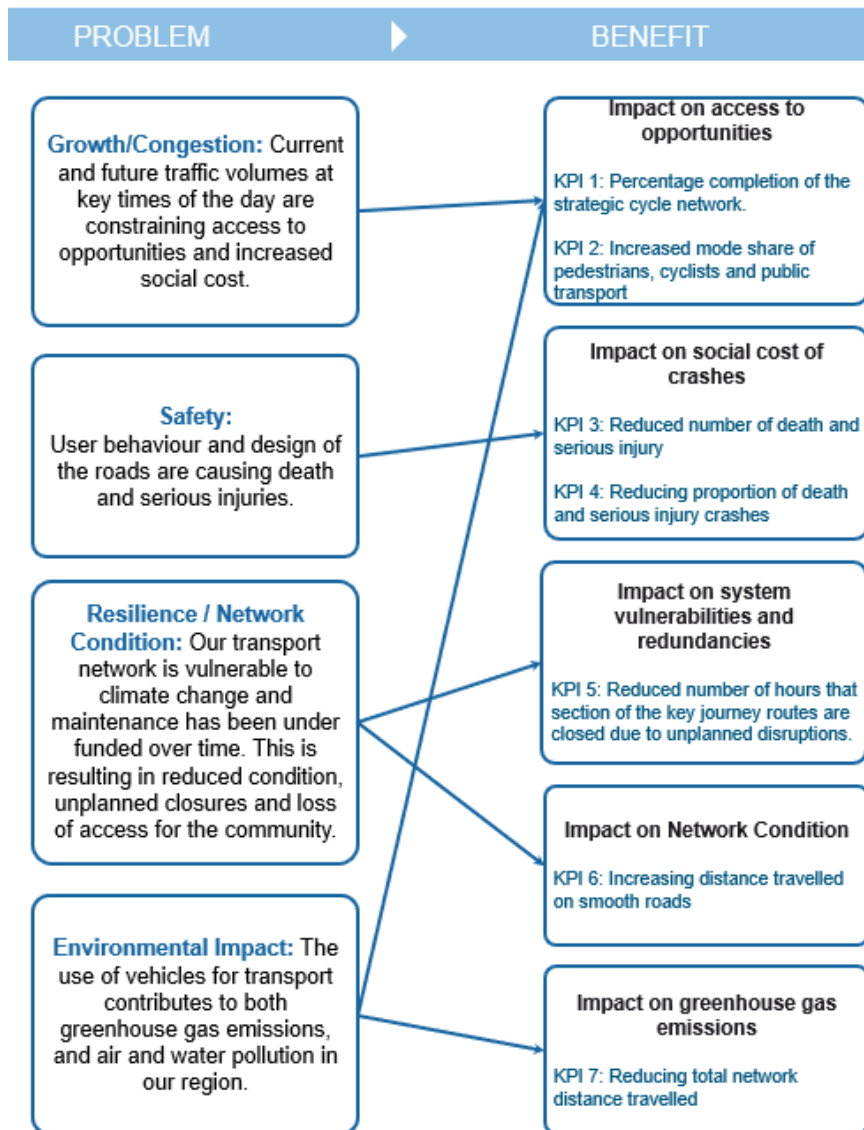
PROBLEM

BENEFIT

Growth/Congestion: Current and future traffic volumes at key times of the day are constraining access to opportunities and increased social cost.

Safety:
User behaviour and design of the roads are causing death and serious injuries.

Resilience / Network Condition: Our transport network is vulnerable to climate change and maintenance has been under funded over time. This is resulting in reduced condition, unplanned closures and loss of access for the community.

Environmental Impact: The use of vehicles for transport contributes to both greenhouse gas emissions, and air and water pollution in our region.

Impact on access to opportunities

KPI 1: Percentage completion of the strategic cycle network.

KPI 2: Increased mode share of pedestrians, cyclists and public transport

Impact on social cost of crashes

KPI 3: Reduced number of death and serious injury

KPI 4: Reducing proportion of death and serious injury crashes

Impact on system vulnerabilities and redundancies

KPI 5: Reduced number of hours that section of the key journey routes are closed due to unplanned disruptions.

Impact on Network Condition

KPI 6: Increasing distance travelled on smooth roads

Impact on greenhouse gas emissions

KPI 7: Reducing total network distance travelled